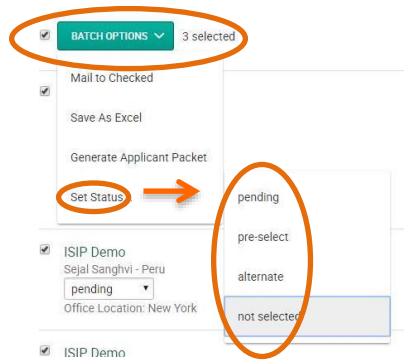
BATCH OPTIONS 3 selected

Mail to Checked

Save As Excel

Generate Applicant Packet

Set Status

pending

pre-select

alternate

not selected

ISIP Demo

Sejal Sanghvi - Peru

pending

Office Location: New York

ISIP Demo